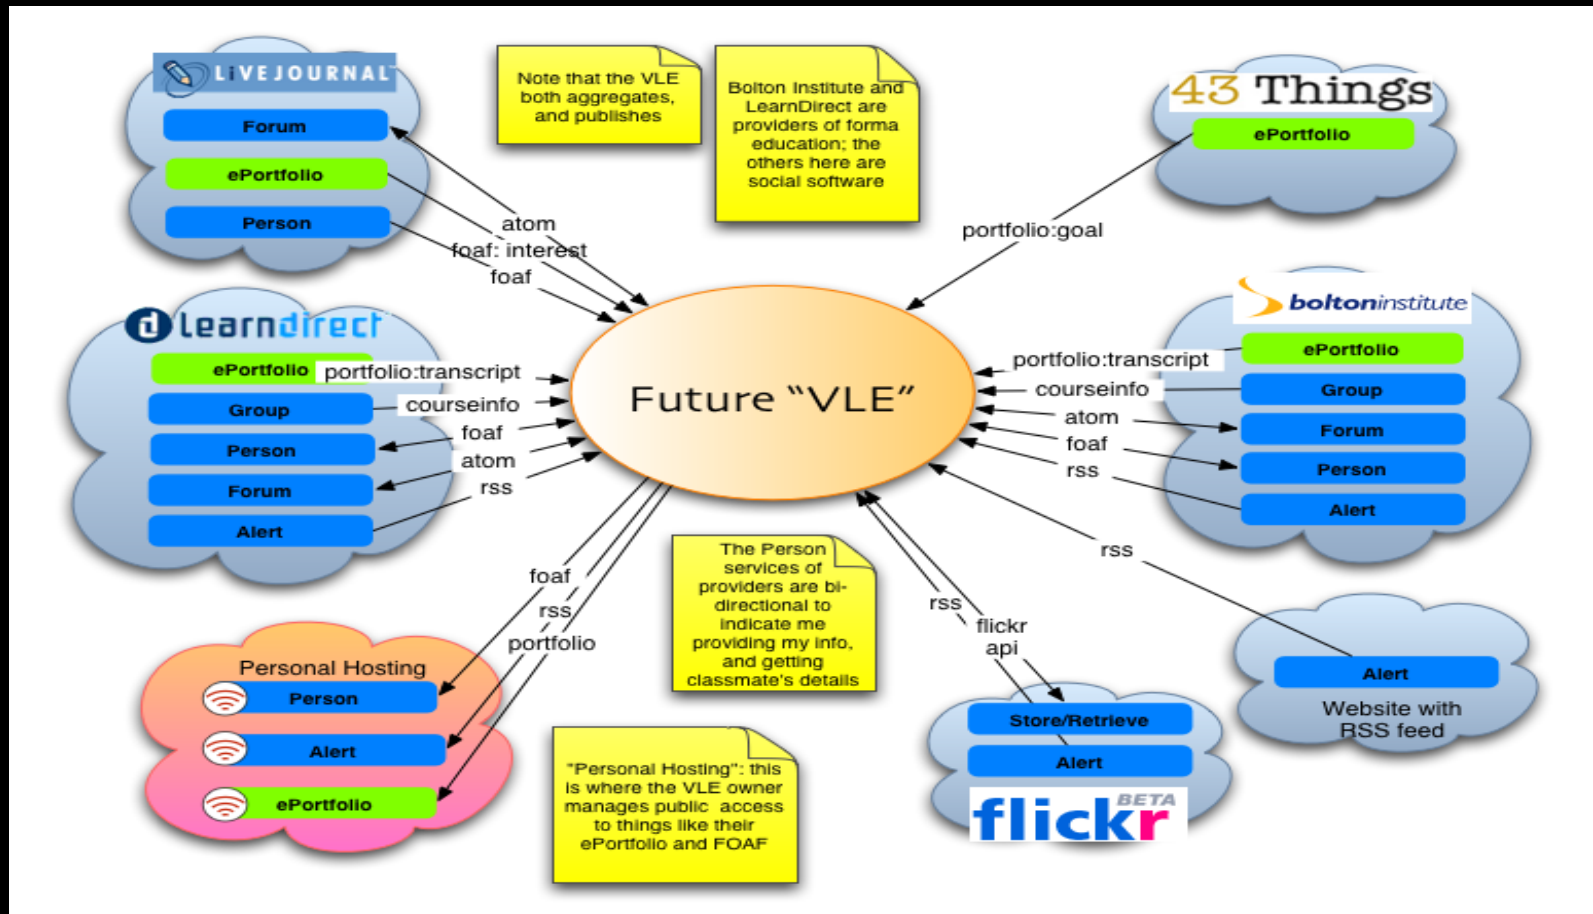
LIVEJOURNAL
Forum
ePortfolio
Person

Note that the VLE both aggregates, and publishes

Bolton Institute and LearnDirect are providers of forma education; the others here are social software

43 Things
ePortfolio

atom
foaf: interest
foaf

portfolio:goal

learndirect
ePortfolio
Group
Person
Forum
Alert

portfolio:transcript
courseinfo
foaf
atom
rss

Future "VLE"

boltoninstitute
ePortfolio
Group
Forum
Person
Alert

portfolio:transcript
courseinfo
atom
foaf
rss

rss

foaf
rss
portfolio

The Person services of providers are bi-directional to indicate me providing my info, and getting classmate's details

rss
flickr api

Personal Hosting
Person
Alert
ePortfolio

"Personal Hosting": this is where the VLE owner manages public access to things like their ePortfolio and FOAF

Store/Retrieve
Alert
flickr BETA

Alert
Website with RSS feed